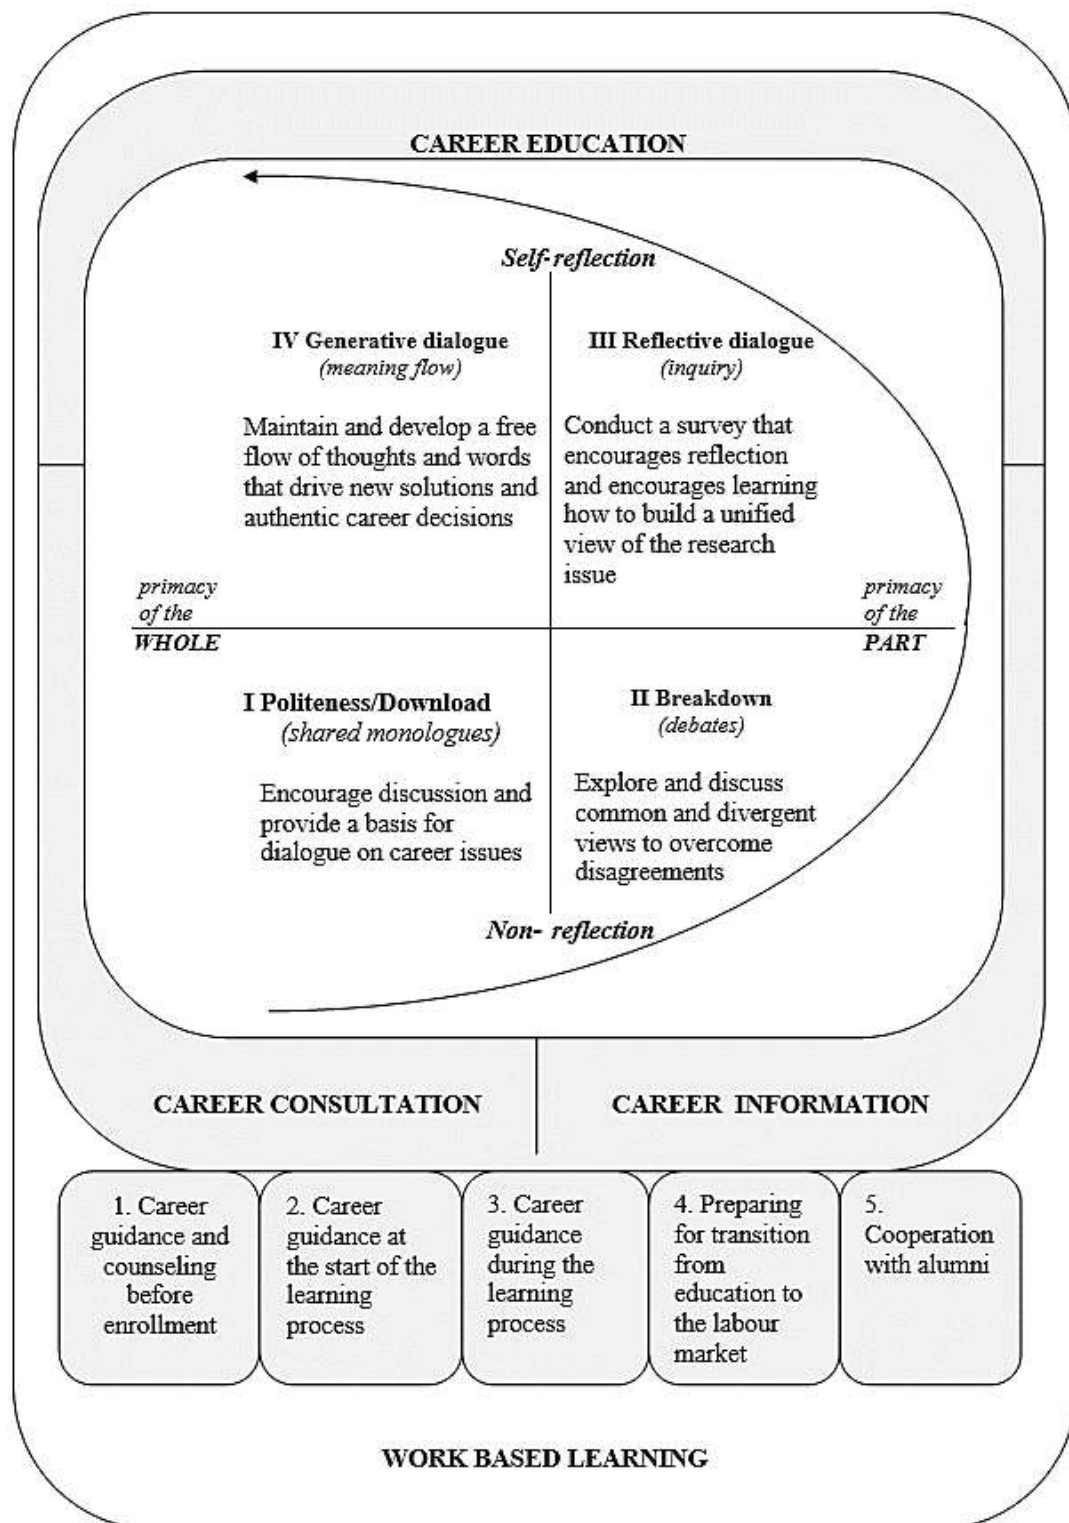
CAREER EDUCATION

Self-reflection

IV Generative dialogue
(meaning flow)

Maintain and develop a free flow of thoughts and words that drive new solutions and authentic career decisions

III Reflective dialogue
(inquiry)

Conduct a survey that encourages reflection and encourages learning how to build a unified view of the research issue

primacy of the WHOLE

primacy of the PART

I Politeness/Download
(shared monologues)

Encourage discussion and provide a basis for dialogue on career issues

II Breakdown
(debates)

Explore and discuss common and divergent views to overcome disagreements

Non- reflection

CAREER CONSULTATION

CAREER INFORMATION

1. Career guidance and counseling before enrollment

2. Career guidance at the start of the learning process

3. Career guidance during the learning process

4. Preparing for transition from education to the labour market

5. Cooperation with alumni

WORK BASED LEARNING